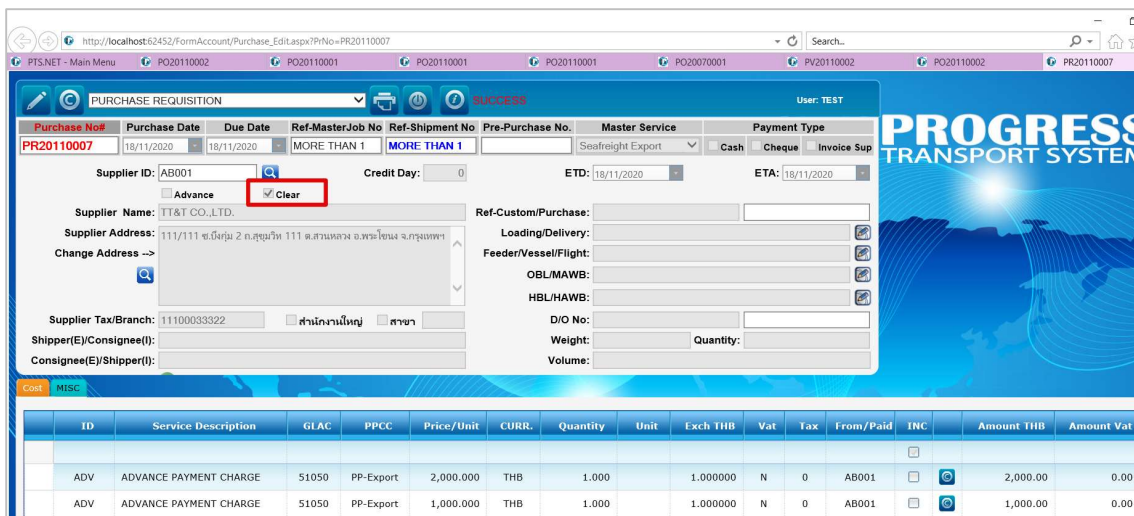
http://localhost:62452/FormAccount/Purchase_Edit.aspx?PrNo=PR20110007

Search...

PTS.NET - Main Menu | PO20110002 | PO20110001 | PO20110001 | PO20110001 | PO20070001 | PV20110002 | PO20110002 | PR20110007

PURCHASE REQUISITION

SUCCESS

User: TEST

PROGRESS TRANSPORT SYSTEM

| Purchase No# | Purchase Date | Due Date | Ref-MasterJob No | Ref-Shipment No | Pre-Purchase No. | Master Service | Payment Type |
|---|---|---|---|---|---|---|---|
| PR20110007 | 18/11/2020 | 18/11/2020 | MORE THAN 1 | MORE THAN 1 | | Seafreight Export | Cash Cheque Invoice Sup |

Supplier ID: AB001
Credit Day: 0
ETD: 18/11/2020
ETA: 18/11/2020

Advance
Clear

Supplier Name: TT&T CO.,LTD.
Ref-Custom/Purchase:
Supplier Address: 111/111 ซ.บึงกุ่ม 2 ถ.สุขุมวิท 111 ต.สวนหลวง อ.พระโขนง จ.กรุงเทพฯ
Loading/Delivery:
Change Address -->
Feeder/Vessel/Flight:
OBL/MAWB:
HBL/HAWB:
Supplier Tax/Branch: 11100033322
สำนักงานใหญ่
สาขา
D/O No:
Shipper(E)/Consignee(I):
Weight:
Quantity:
Consignee(E)/Shipper(I):
Volume:

Cost | MISC

| ID | Service Description | GLAC | PPCC | Price/Unit | CURR. | Quantity | Unit | Exch THB | Vat | Tax | From/Paid | INC | | Amount THB | Amount Vat |
|---|---|---|---|---|---|---|---|---|---|---|---|---|---|---|---|
| | | | | | | | | | | | | | | | |
| ADV | ADVANCE PAYMENT CHARGE | 51050 | PP-Export | 2,000.000 | THB | 1.000 | | 1.000000 | N | 0 | AB001 | | | 2,000.00 | 0.00 |
| ADV | ADVANCE PAYMENT CHARGE | 51050 | PP-Export | 1,000.000 | THB | 1.000 | | 1.000000 | N | 0 | AB001 | | | 1,000.00 | 0.00 |